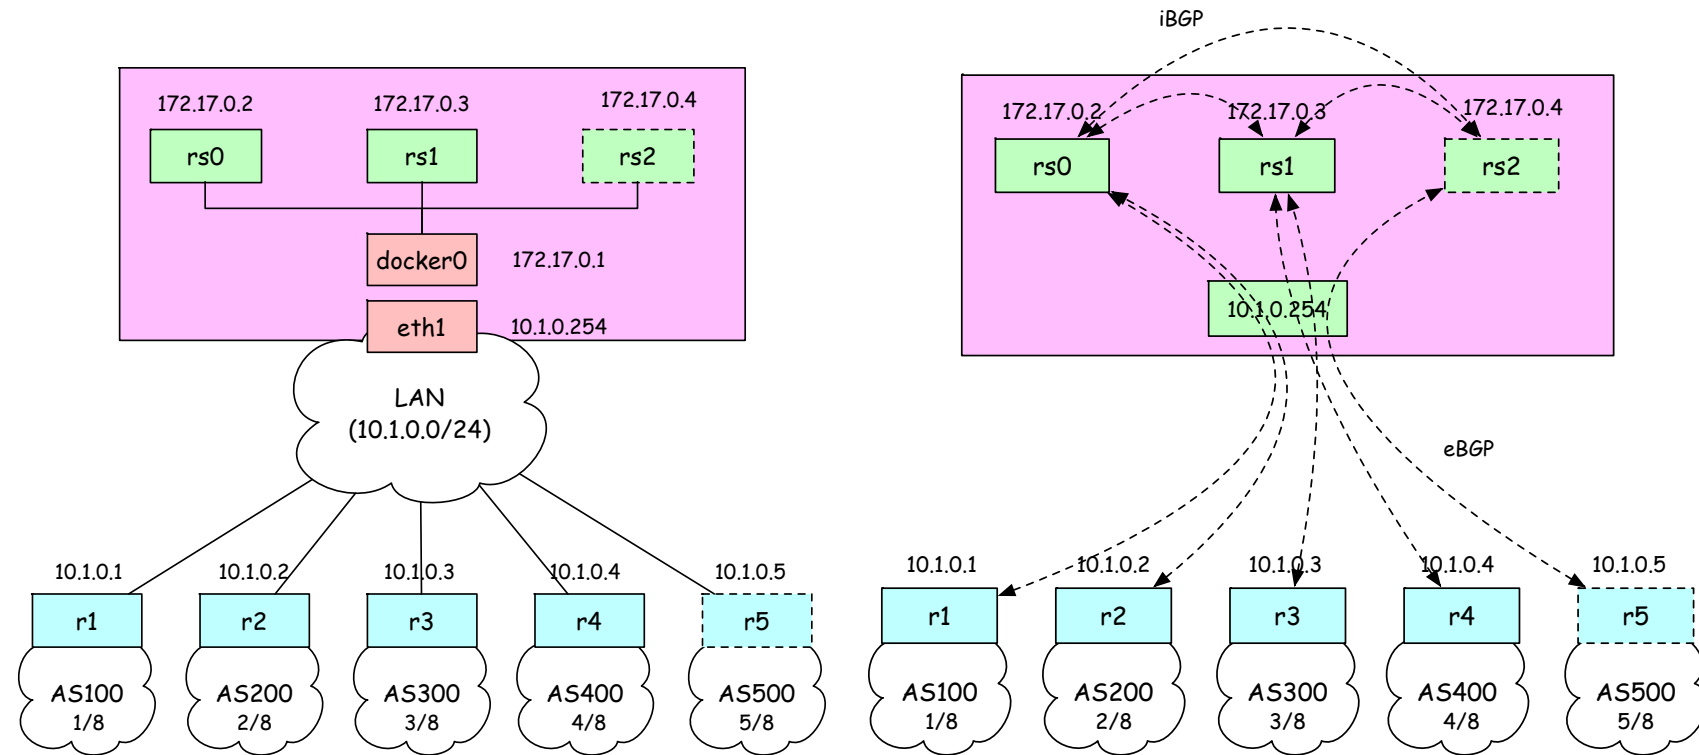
172.17.0.2

172.17.0.3

172.17.0.4

rs0

rs1

rs2

docker0

172.17.0.1

eth1

10.1.0.254

LAN
(10.1.0.0/24)

10.1.0.1

10.1.0.2

10.1.0.3

10.1.0.4

10.1.0.5

r1

r2

r3

r4

r5

AS100
1/8

AS200
2/8

AS300
3/8

AS400
4/8

AS500
5/8

iBGP

172.17.0.2

172.17.0.3

172.17.0.4

rs0

rs1

rs2

10.1.0.254

eBGP

10.1.0.1

10.1.0.2

10.1.0.3

10.1.0.4

10.1.0.5

r1

r2

r3

r4

r5

AS100
1/8

AS200
2/8

AS300
3/8

AS400
4/8

AS500
5/8